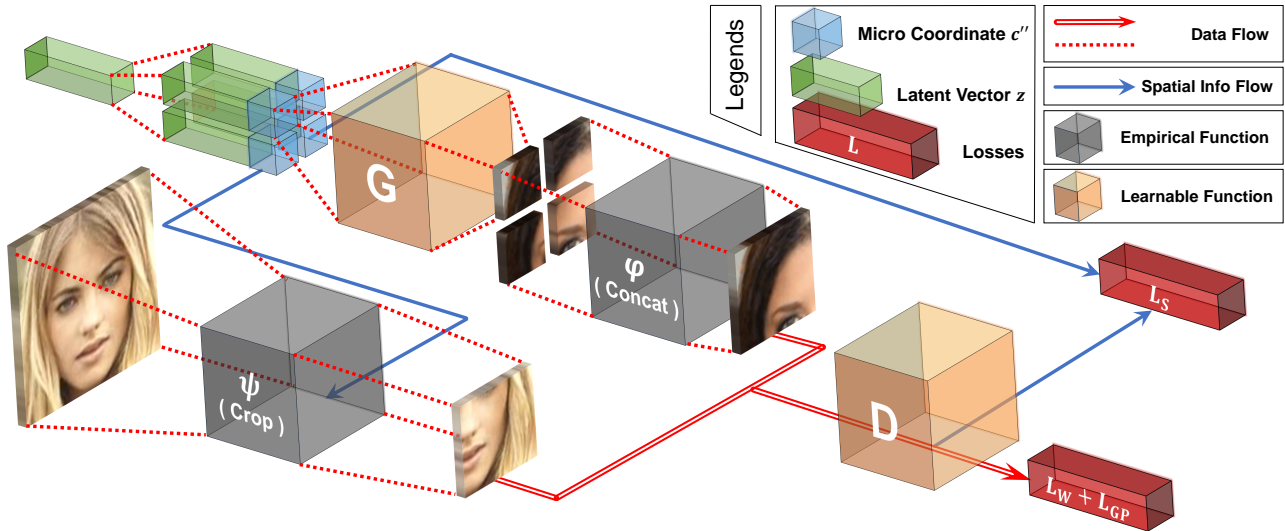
Legends

Micro Coordinate $c''$

Latent Vector $z$

$L$

Losses

Data Flow

Spatial Info Flow

Empirical Function

Learnable Function

G

$\varphi$
( Concat )

$\psi$
( Crop )

D

$L_S$

$L_W + L_{GP}$